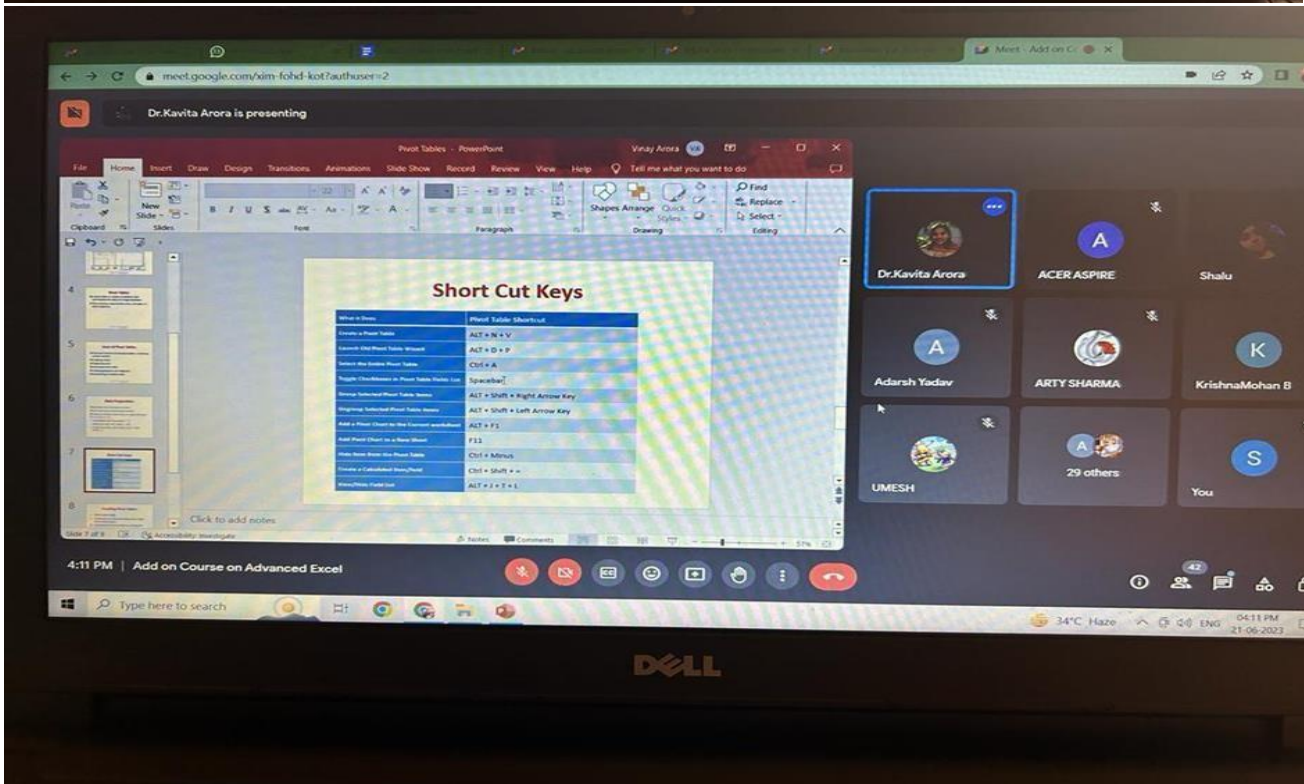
Meet - Add on Co

meet.google.com/xim-fohd-kot?authuser=2

Dr.Kavita Arora is presenting

Pivot Tables - PowerPoint

Vinay Arora VA

File Home Insert Draw Design Transitions Animations Slide Show Record Review View Help Tell me what you want to do

Paste Clipboard New Slide Slides Font Paragraph Shapes Arrange Quick Styles Drawing Find Replace Select Editing

Short Cut Keys

| What it Does | Pivot Table Shortcut |
|---|---|
| Create a Pivot Table | ALT + N + V |
| Launch Old Pivot Table Wizard | ALT + D + P |
| Select the Entire Pivot Table | Ctrl + A |
| Toggle Checkboxes in Pivot Table Fields List | Spacebar |
| Group Selected Pivot Table Items | ALT + Shift + Right Arrow Key |
| Ungroup Selected Pivot Table Items | ALT + Shift + Left Arrow Key |
| Add a Pivot Chart to the Current worksheet | ALT + F1 |
| Add Pivot Chart to a New Sheet | F11 |
| Hide Item from the Pivot Table | Ctrl + Minus |
| Create a Calculated Item/Field | Ctrl + Shift + = |
| Show/Hide Field List | ALT + J + T + L |

Click to add notes

Slide 7 of 8 Accessibility: Investigate Notes Comments 57%

Dr.Kavita Arora
A ACER ASPIRE
Shalu
A Adarsh Yadav
ARTY SHARMA
K KrishnaMohan B
UMESH
29 others
S You

4:11 PM | Add on Course on Advanced Excel

42

Type here to search

34°C Haze ENG 04:11 PM 21-06-2023

DELL